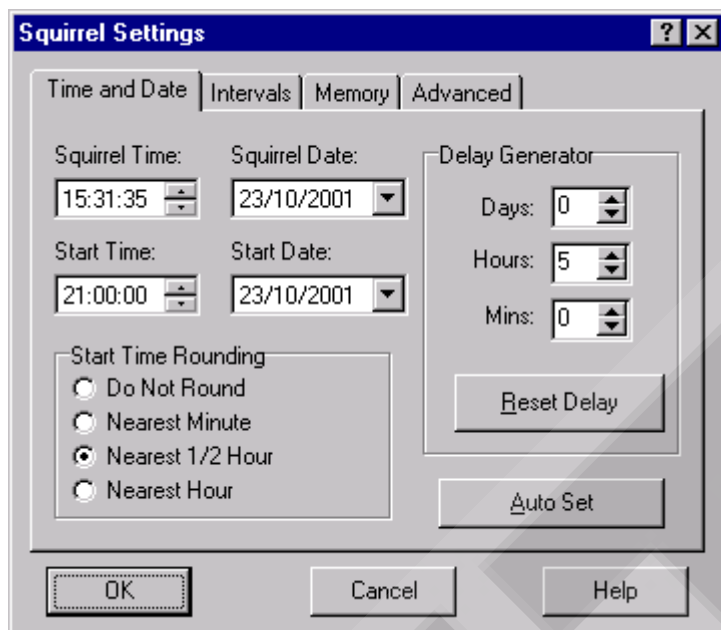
Squirrel Settings

? X

Time and Date | Intervals | Memory | Advanced

Squirrel Time:
15:31:35

Squirrel Date:
23/10/2001

Start Time:
21:00:00

Start Date:
23/10/2001

Delay Generator
Days: 0
Hours: 5
Mins: 0

Reset Delay

Start Time Rounding
Do Not Round
Nearest Minute
Nearest 1/2 Hour
Nearest Hour

Auto Set

OK

Cancel

Help